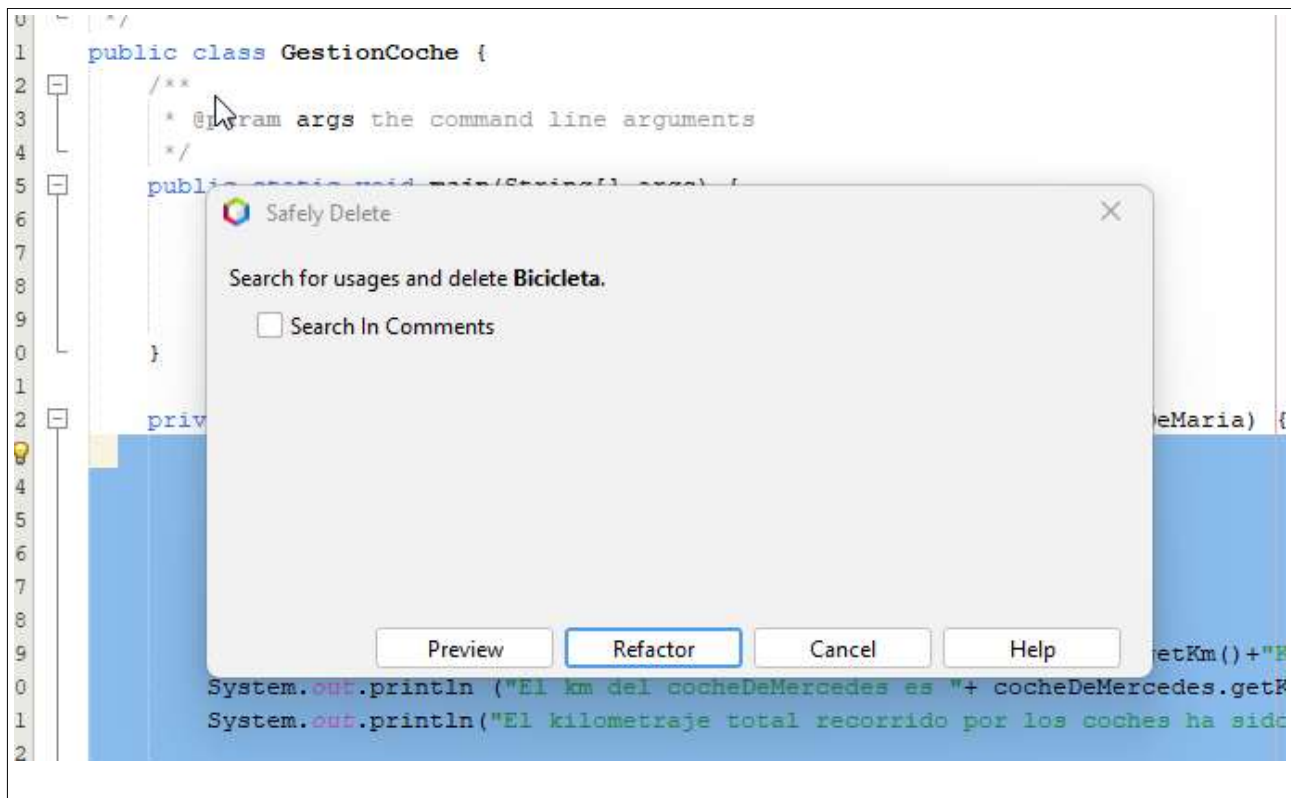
0 */
1 public class GestionCoche {
2 /**
3 * @param args the command line arguments
4 */
5 publi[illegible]
6
7
8
9
0 }
1
2 priv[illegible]eMaria) {
3
4
5
6
7
8
9 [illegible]etKm()+"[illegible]
0 System.out.println ("El km del cocheDeMercedes es "+ cocheDeMercedes.getK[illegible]
1 System.out.println("El kilometraje total recorrido por los coches ha sid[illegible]
2

Safely Delete

Search for usages and delete **Bicicleta**.

Search In Comments

Preview Refactor Cancel Help